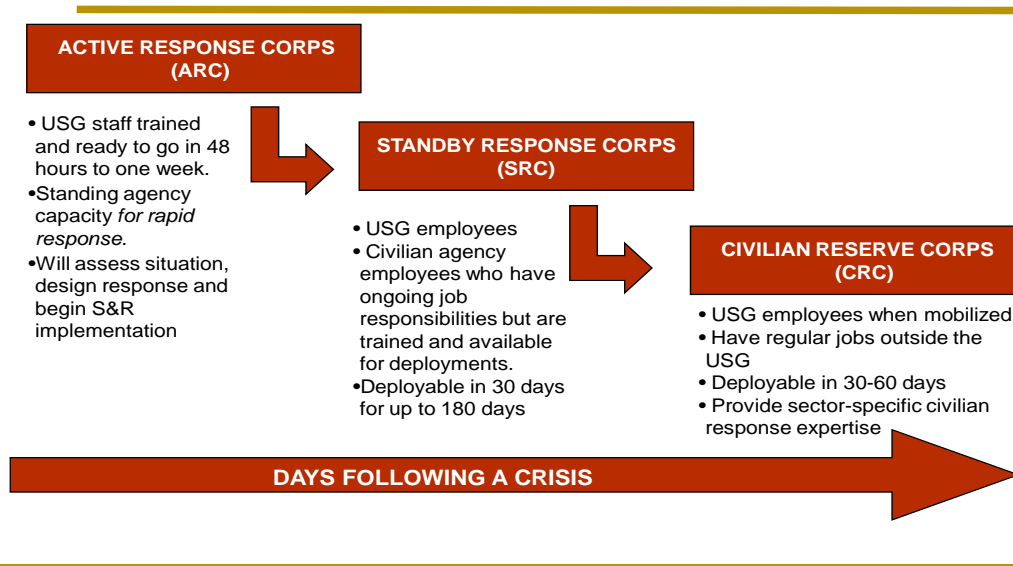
ACTIVE RESPONSE CORPS (ARC)

• USG staff trained and ready to go in 48 hours to one week.
•Standing agency capacity *for rapid response*.
•Will assess situation, design response and begin S&R implementation

STANDBY RESPONSE CORPS (SRC)

• USG employees
• Civilian agency employees who have ongoing job responsibilities but are trained and available for deployments.
•Deployable in 30 days for up to 180 days

CIVILIAN RESERVE CORPS (CRC)

• USG employees when mobilized
• Have regular jobs outside the USG
• Deployable in 30-60 days
• Provide sector-specific civilian response expertise

DAYS FOLLOWING A CRISIS